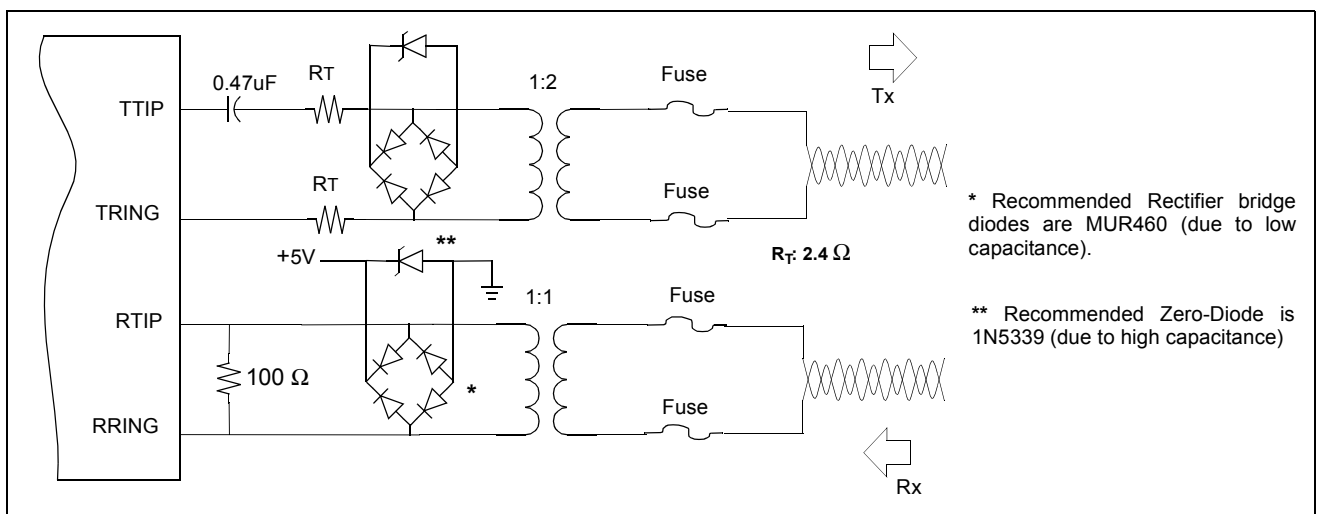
0.47uF
RT
1:2
Fuse
Tx
TTIP
RT
Fuse
TRING
+5V
**
$R_T$: 2.4 $\Omega$
1:1
Fuse
RTIP
100 $\Omega$
*
Fuse
RRING
Rx

* Recommended Rectifier bridge diodes are MUR460 (due to low capacitance).

** Recommended Zero-Diode is 1N5339 (due to high capacitance)